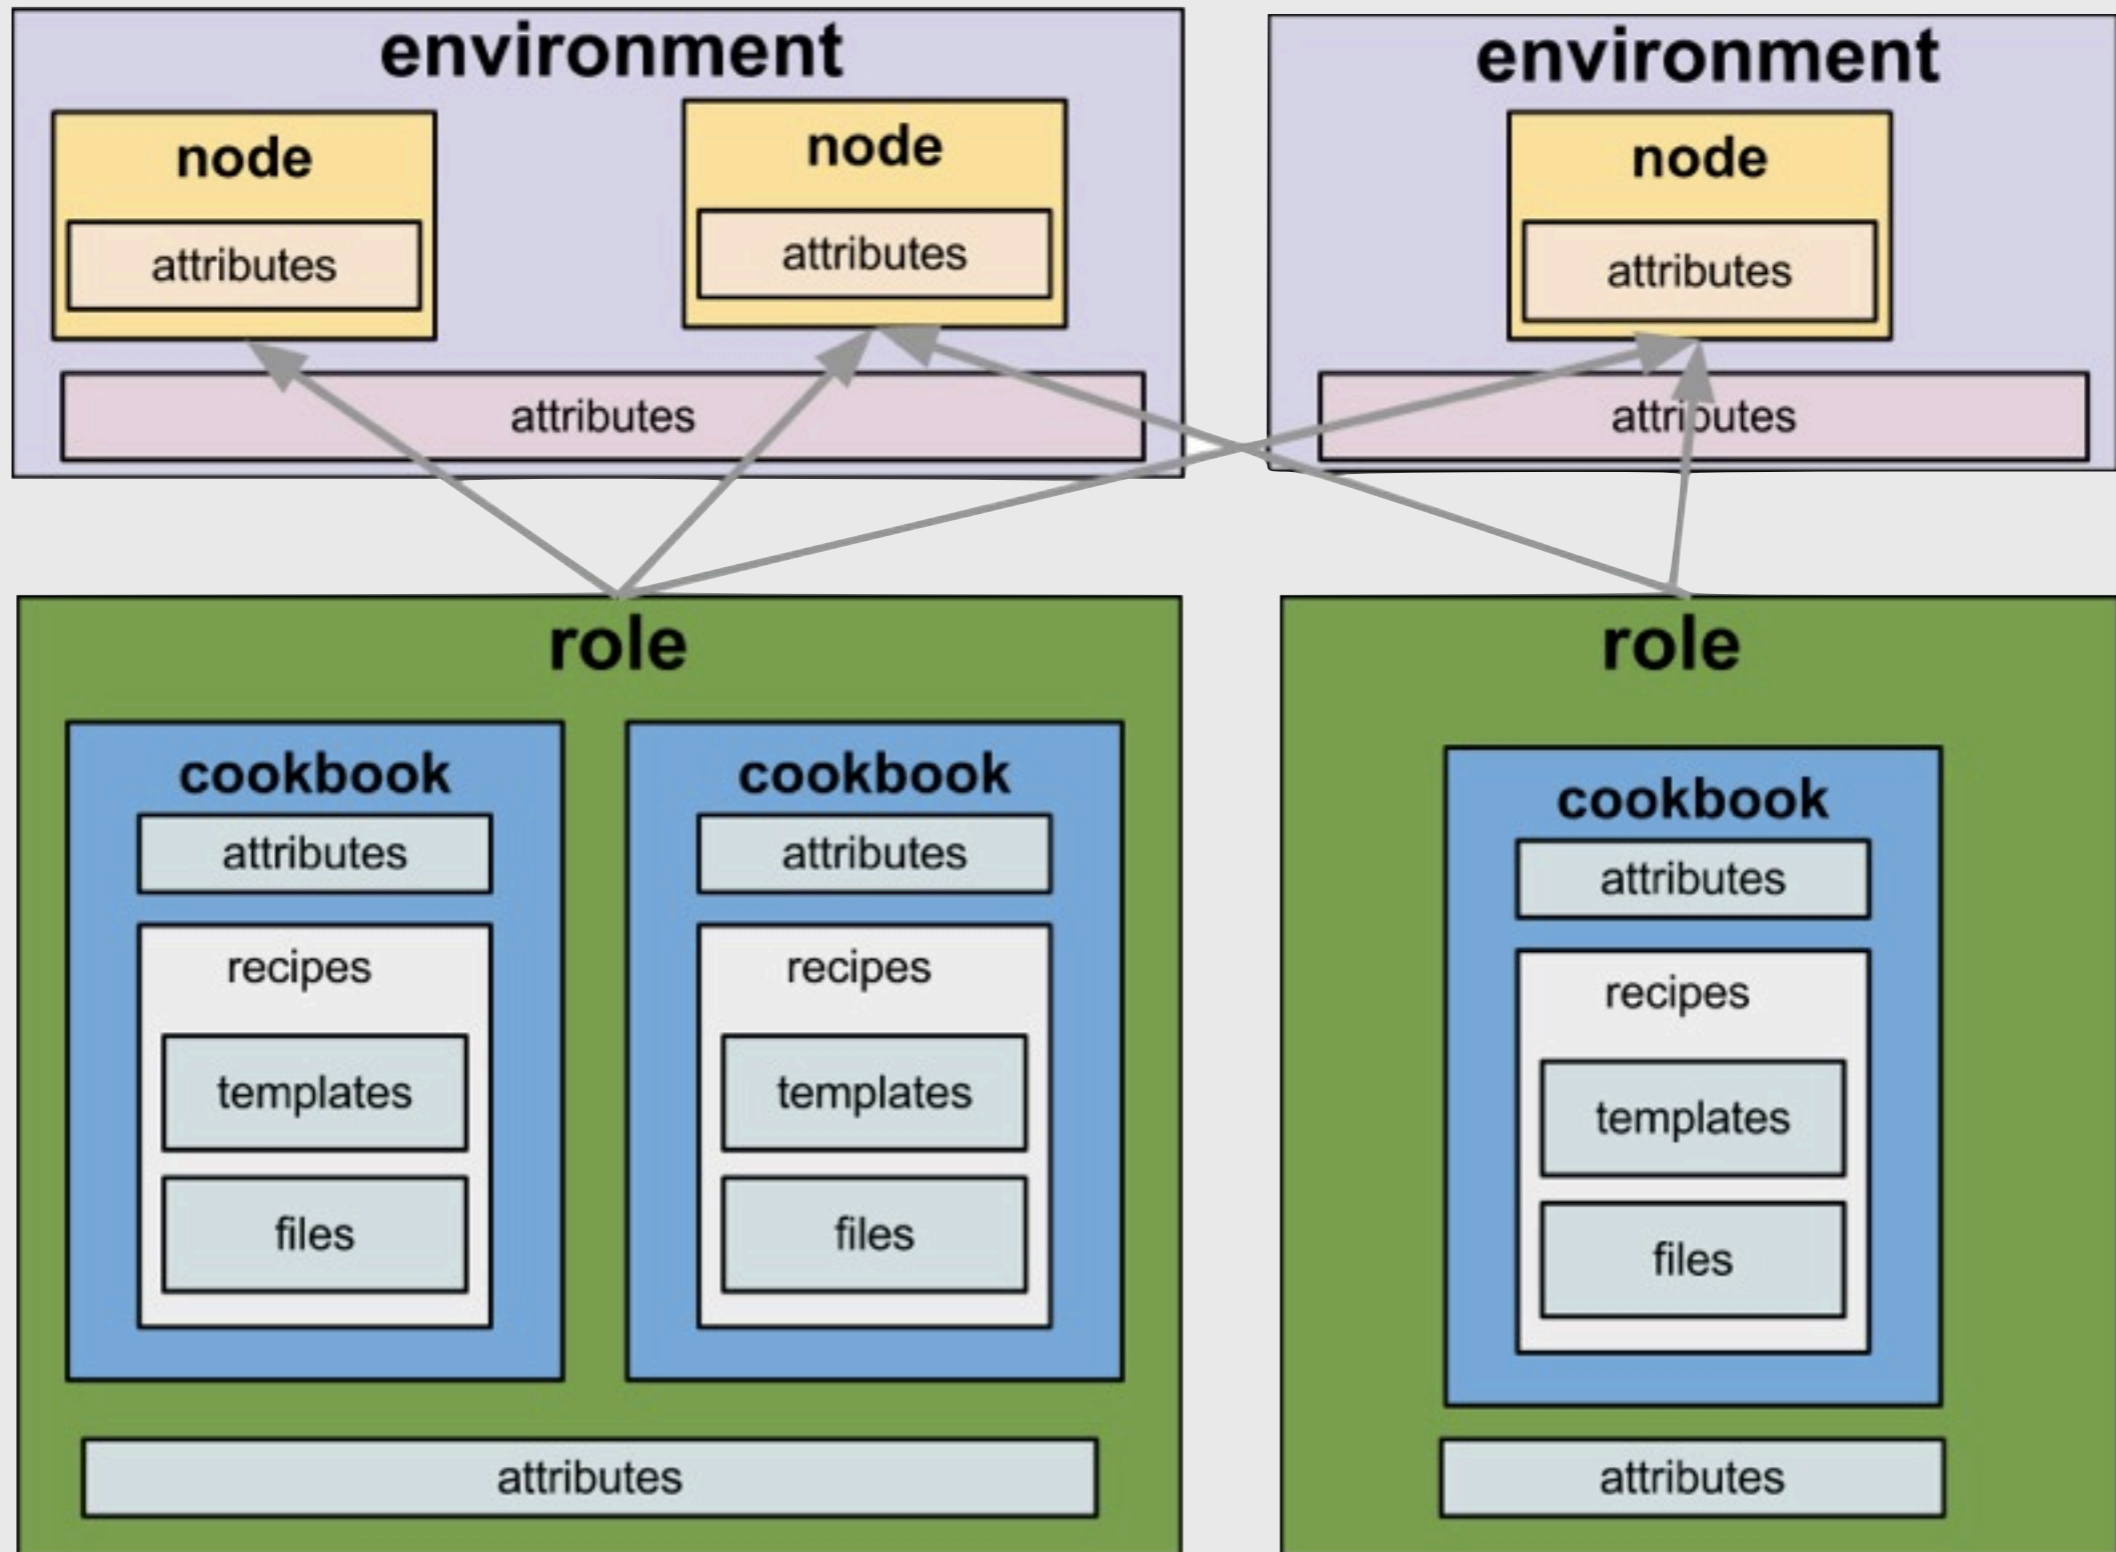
environment

node

attributes

node

attributes

attributes

environment

node

attributes

attributes

role

cookbook

attributes

recipes

templates

files

cookbook

attributes

recipes

templates

files

attributes

role

cookbook

attributes

recipes

templates

files

attributes